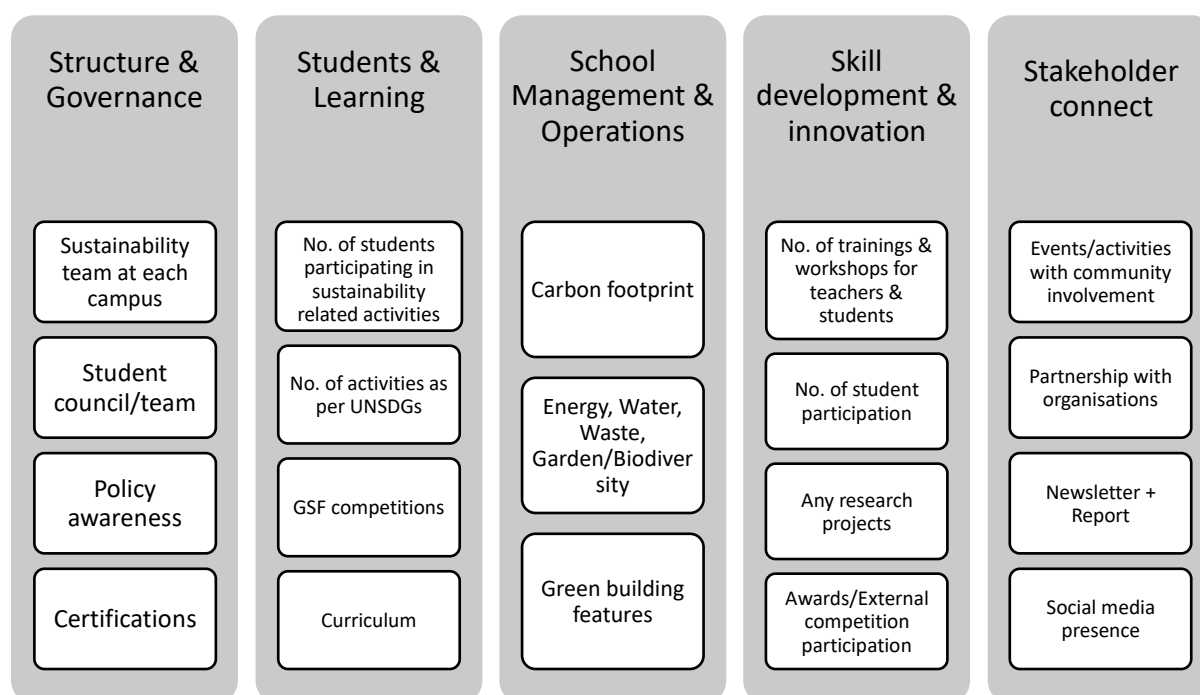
Structure & Governance

Sustainability team at each campus

Student council/team

Policy awareness

Certifications

Students & Learning

No. of students participating in sustainability related activities

No. of activities as per UNSDGs

GSF competitions

Curriculum

School Management & Operations

Carbon footprint

Energy, Water, Waste, Garden/Biodiver sity

Green building features

Skill development & innovation

No. of trainings & workshops for teachers & students

No. of student participation

Any research projects

Awards/External competition participation

Stakeholder connect

Events/activities with community involvement

Partnership with organisations

Newsletter + Report

Social media presence